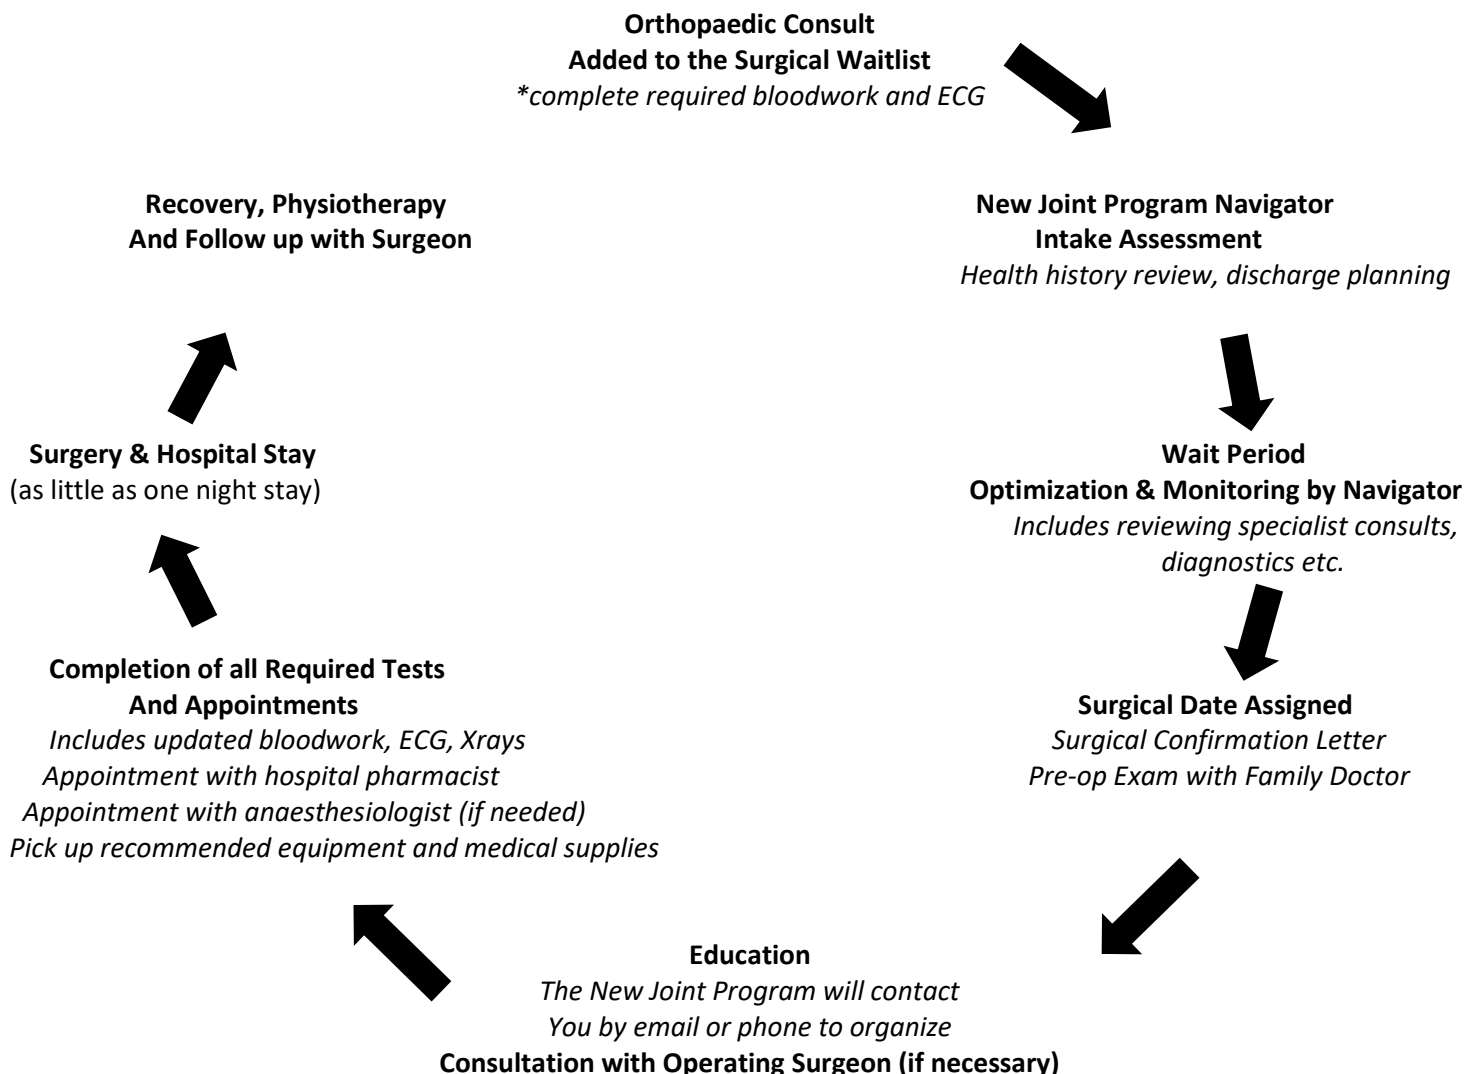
**Orthopaedic Consult**
**Added to the Surgical Waitlist**
*\*complete required bloodwork and ECG*

**New Joint Program Navigator**
**Intake Assessment**
*Health history review, discharge planning*

**Wait Period**
**Optimization & Monitoring by Navigator**
*Includes reviewing specialist consults, diagnostics etc.*

**Surgical Date Assigned**
*Surgical Confirmation Letter*
*Pre-op Exam with Family Doctor*

**Education**
*The New Joint Program will contact You by email or phone to organize*
**Consultation with Operating Surgeon (if necessary)**

**Completion of all Required Tests**
**And Appointments**
*Includes updated bloodwork, ECG, Xrays*
*Appointment with hospital pharmacist*
*Appointment with anaesthesiologist (if needed)*
*Pick up recommended equipment and medical supplies*

**Surgery & Hospital Stay**
(as little as one night stay)

**Recovery, Physiotherapy**
**And Follow up with Surgeon**